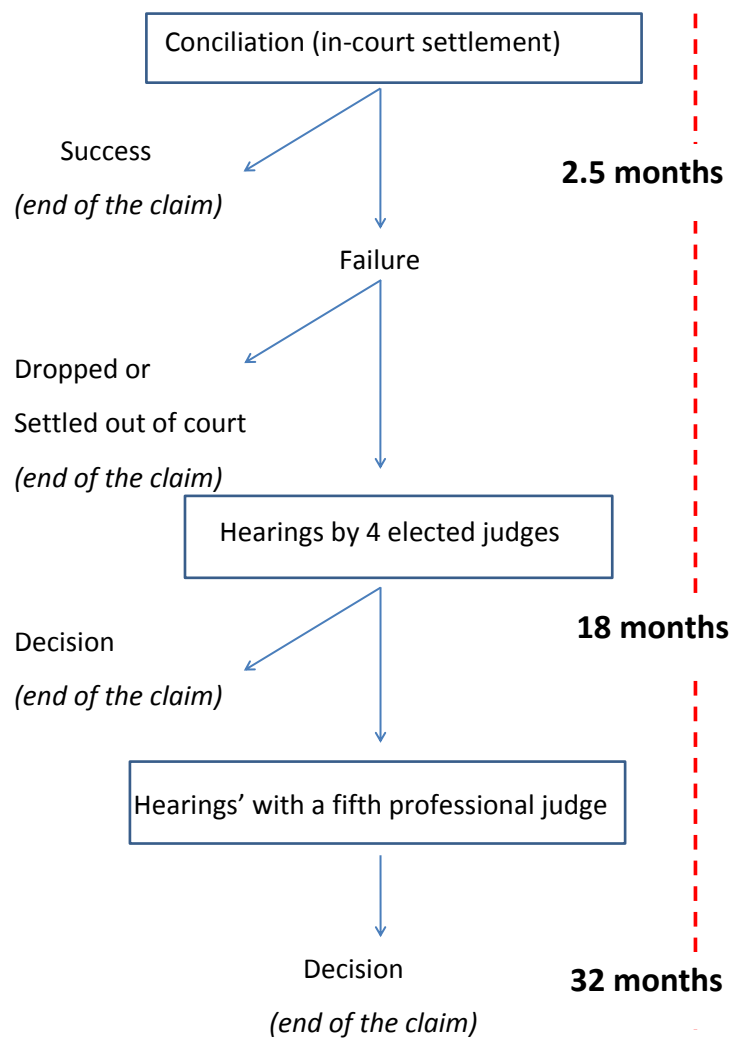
Conciliation (in-court settlement)

Success
(end of the claim)

2.5 months

Failure

Dropped or
Settled out of court
(end of the claim)

Hearings by 4 elected judges

Decision
(end of the claim)

18 months

Hearings' with a fifth professional judge

Decision
(end of the claim)

32 months